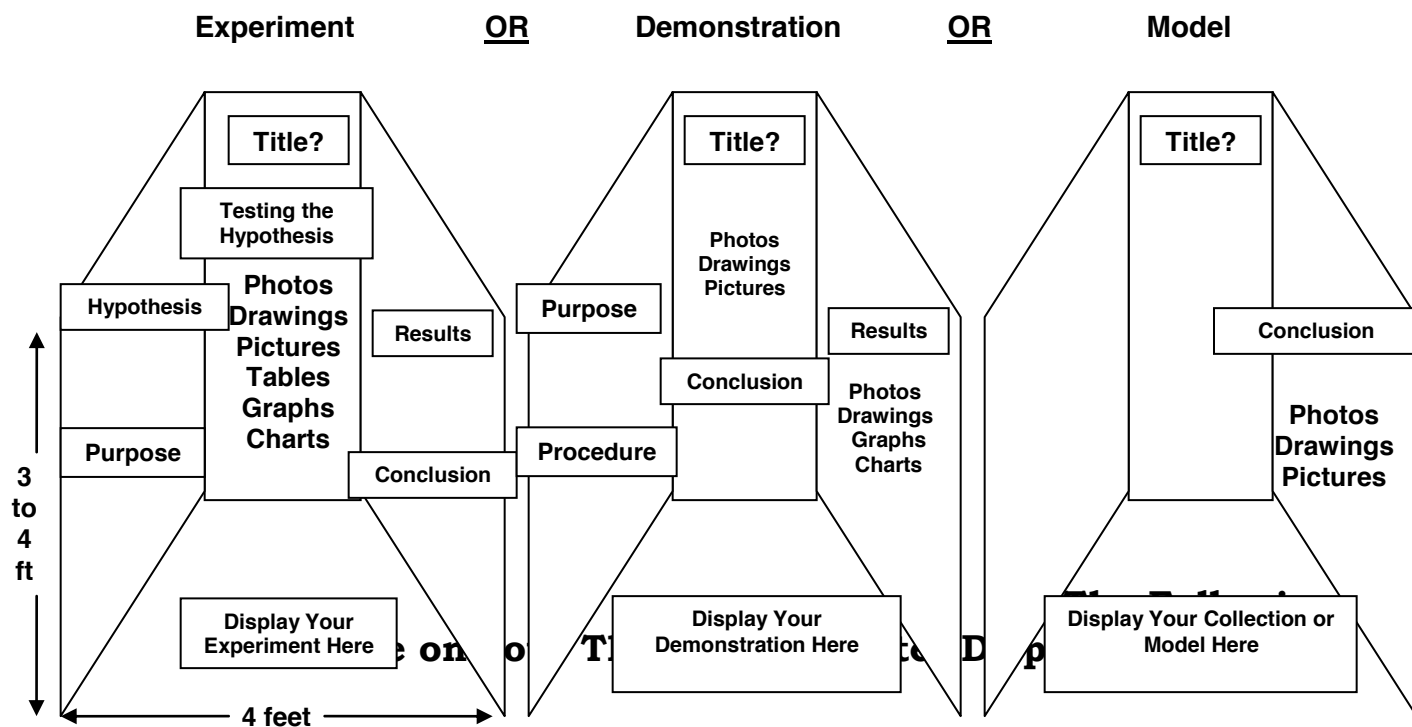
Experiment OR Demonstration OR Model

Title?

Testing the Hypothesis

Hypothesis

Photos Drawings Pictures Tables Graphs Charts

Results

Purpose

Conclusion

3 to 4 ft

Display Your Experiment Here

4 feet

Title?

Photos Drawings Pictures

Purpose

Results

Conclusion

Photos Drawings Graphs Charts

Procedure

Display Your Demonstration Here

Title?

Conclusion

Photos Drawings Pictures

Display Your Collection or Model Here

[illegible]e on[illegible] T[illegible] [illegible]te D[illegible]p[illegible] The Followi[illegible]